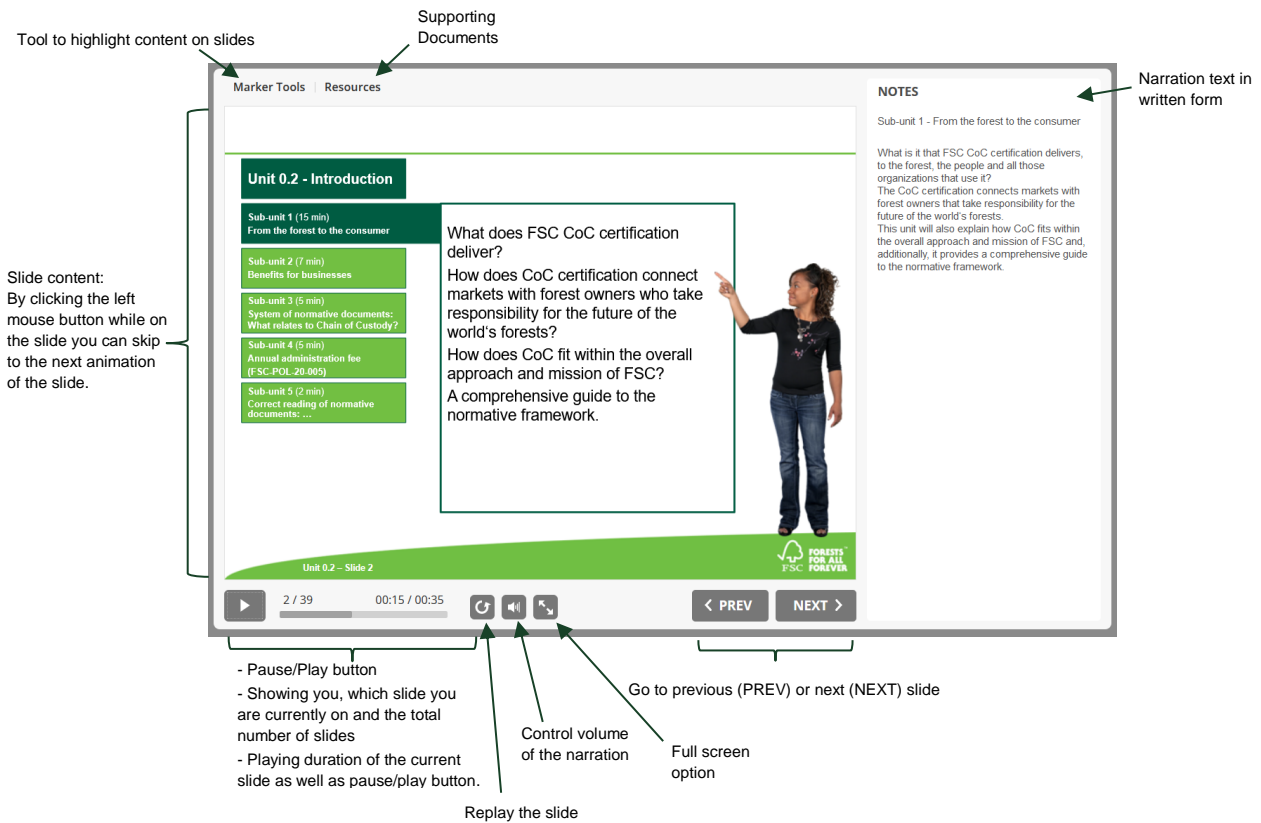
Supporting Documents

Tool to highlight content on slides

Marker Tools | Resources

NOTES

Narration text in written form

Sub-unit 1 - From the forest to the consumer

What is it that FSC CoC certification delivers, to the forest, the people and all those organizations that use it?
The CoC certification connects markets with forest owners that take responsibility for the future of the world's forests.
This unit will also explain how CoC fits within the overall approach and mission of FSC and, additionally, it provides a comprehensive guide to the normative framework.

Unit 0.2 - Introduction

Sub-unit 1 (15 min)
From the forest to the consumer

Sub-unit 2 (7 min)
Benefits for businesses

Sub-unit 3 (5 min)
System of normative documents: What relates to Chain of Custody?

Sub-unit 4 (5 min)
Annual administration fee (FSC-POL-20-005)

Sub-unit 5 (2 min)
Correct reading of normative documents: ...

What does FSC CoC certification deliver?

How does CoC certification connect markets with forest owners who take responsibility for the future of the world's forests?

How does CoC fit within the overall approach and mission of FSC?

A comprehensive guide to the normative framework.

Slide content:
By clicking the left mouse button while on the slide you can skip to the next animation of the slide.

Unit 0.2 – Slide 2

FSC FORESTS FOR ALL FOREVER

2 / 39 00:15 / 00:35

PREV NEXT

- Pause/Play button
- Showing you, which slide you are currently on and the total number of slides
- Playing duration of the current slide as well as pause/play button.

Go to previous (PREV) or next (NEXT) slide

Control volume of the narration

Full screen option

Replay the slide